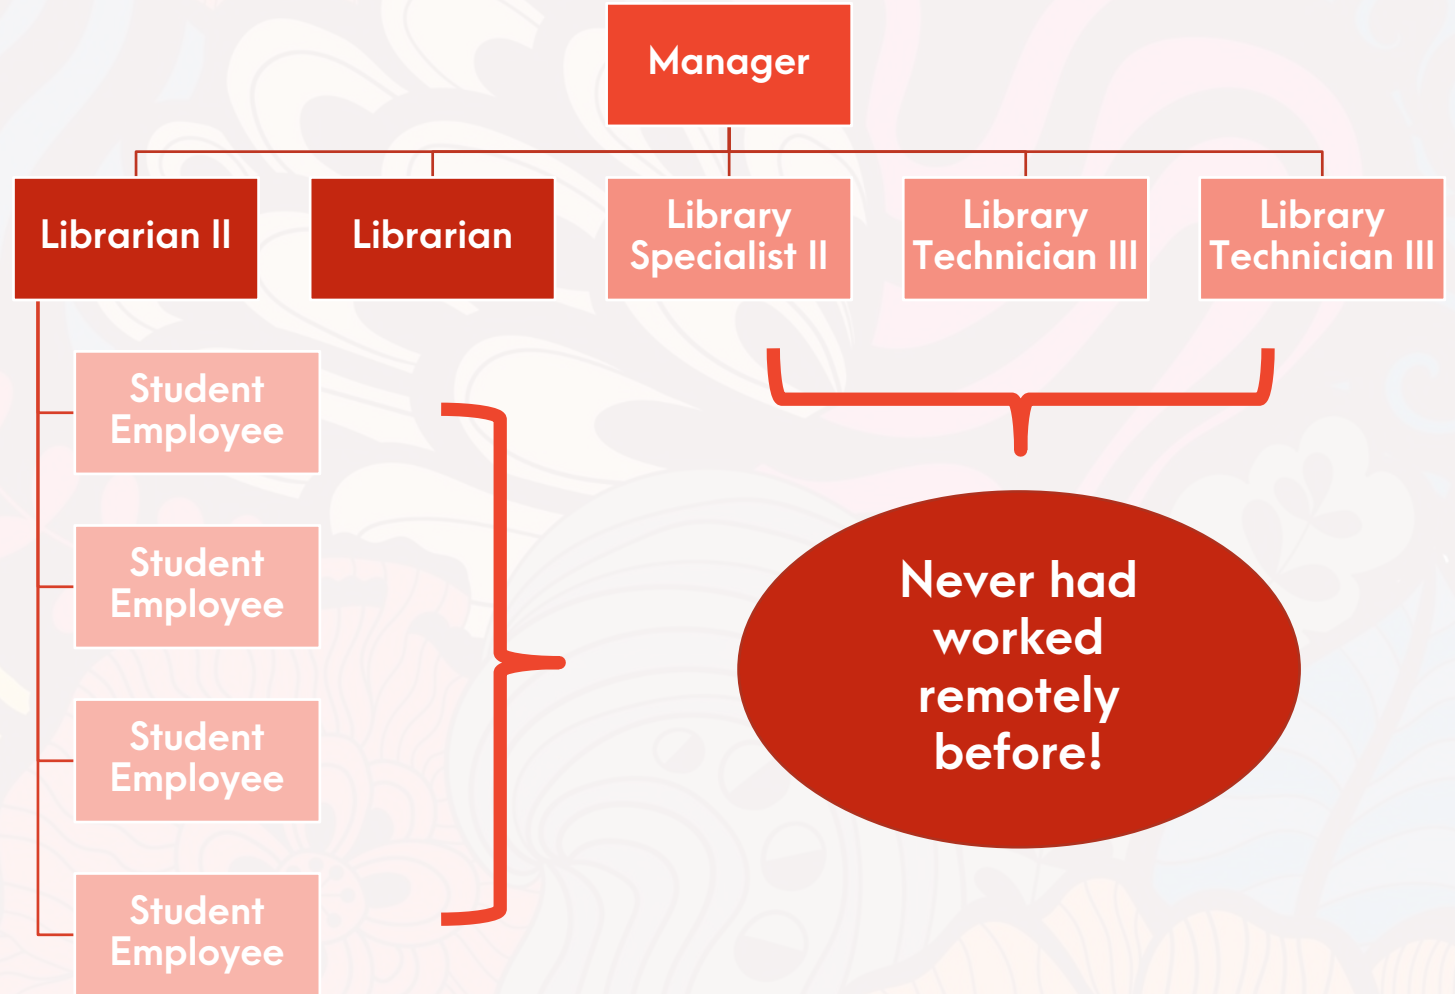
Manager

Librarian II

Librarian

Library Specialist II

Library Technician III

Library Technician III

Student Employee

Student Employee

Student Employee

Student Employee

Never had worked remotely before!